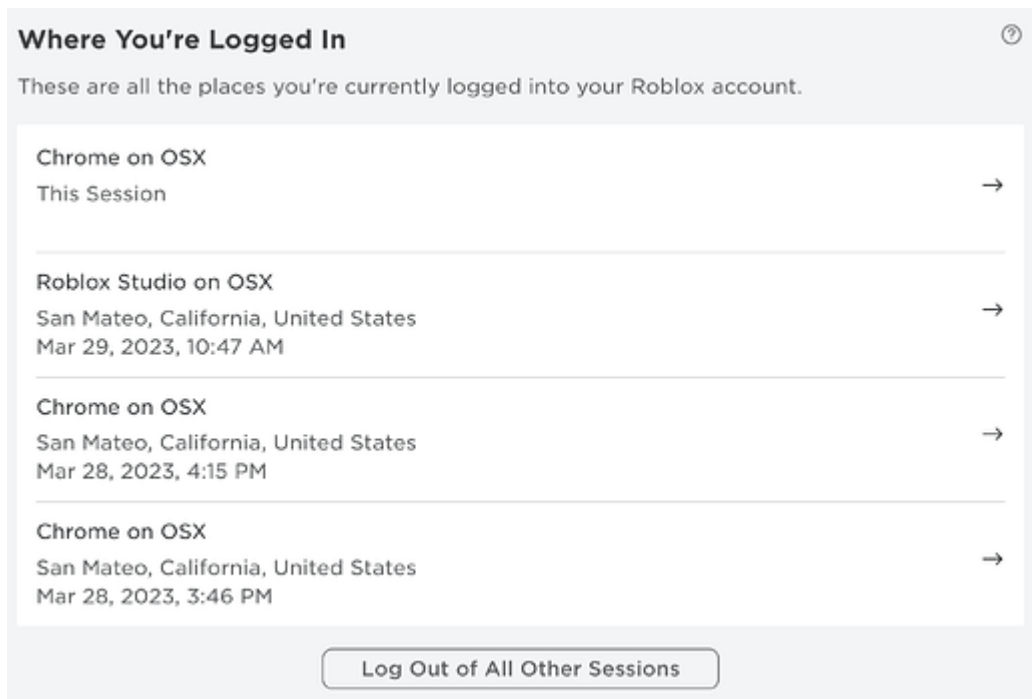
Where You're Logged In

These are all the places you're currently logged into your Roblox account.

Chrome on OSX
This Session

Roblox Studio on OSX
San Mateo, California, United States
Mar 29, 2023, 10:47 AM

Chrome on OSX
San Mateo, California, United States
Mar 28, 2023, 4:15 PM

Chrome on OSX
San Mateo, California, United States
Mar 28, 2023, 3:46 PM

Log Out of All Other Sessions